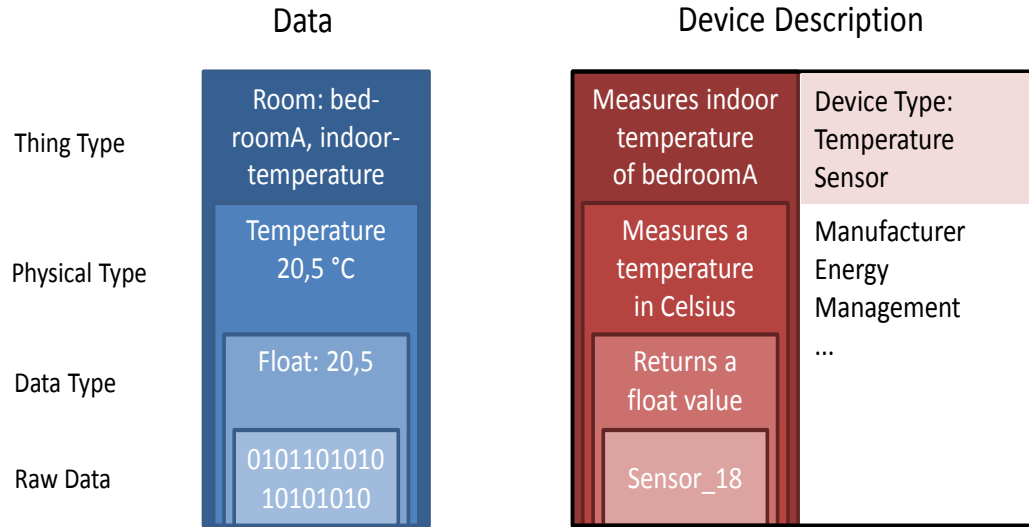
Data

Device Description

Thing Type

Physical Type

Data Type

Raw Data

Room: bedroomA, indoortemperature

Temperature 20,5 °C

Float: 20,5

0101101010 10101010

Measures indoor temperature of bedroomA

Measures a temperature in Celsius

Returns a float value

Sensor_18

Device Type: Temperature Sensor

Manufacturer
Energy
Management
...